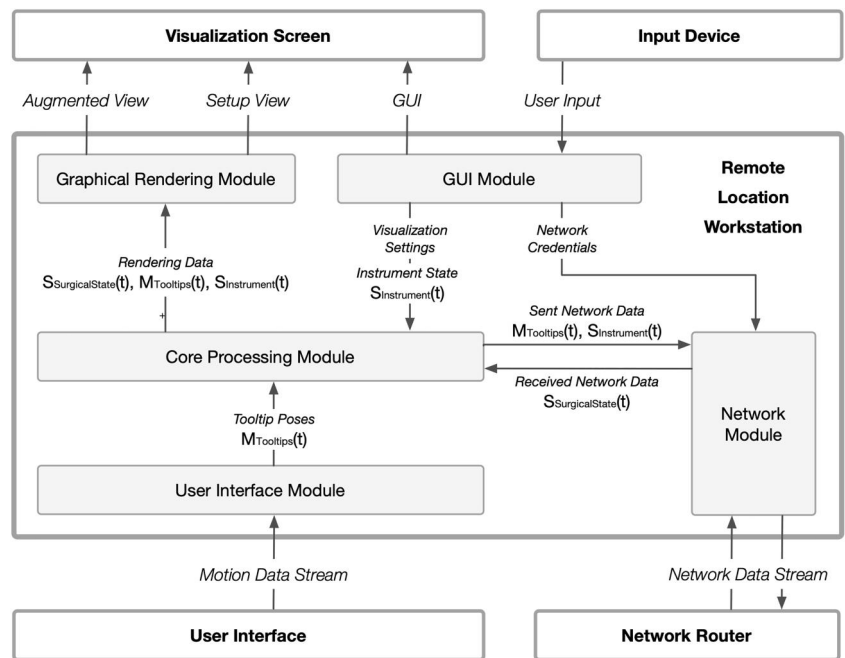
Visualization Screen

Input Device

Augmented View

Setup View

GUI

User Input

Graphical Rendering Module

GUI Module

Remote Location Workstation

Visualization Settings

Network Credentials

Rendering Data
$S_{SurgicalState}(t)$, $M_{Tooltips}(t)$, $S_{Instrument}(t)$

Instrument State
$S_{Instrument}(t)$

Sent Network Data
$M_{Tooltips}(t)$, $S_{Instrument}(t)$

Core Processing Module

Received Network Data
$S_{SurgicalState}(t)$

Network Module

Tooltip Poses
$M_{Tooltips}(t)$

User Interface Module

Motion Data Stream

Network Data Stream

User Interface

Network Router